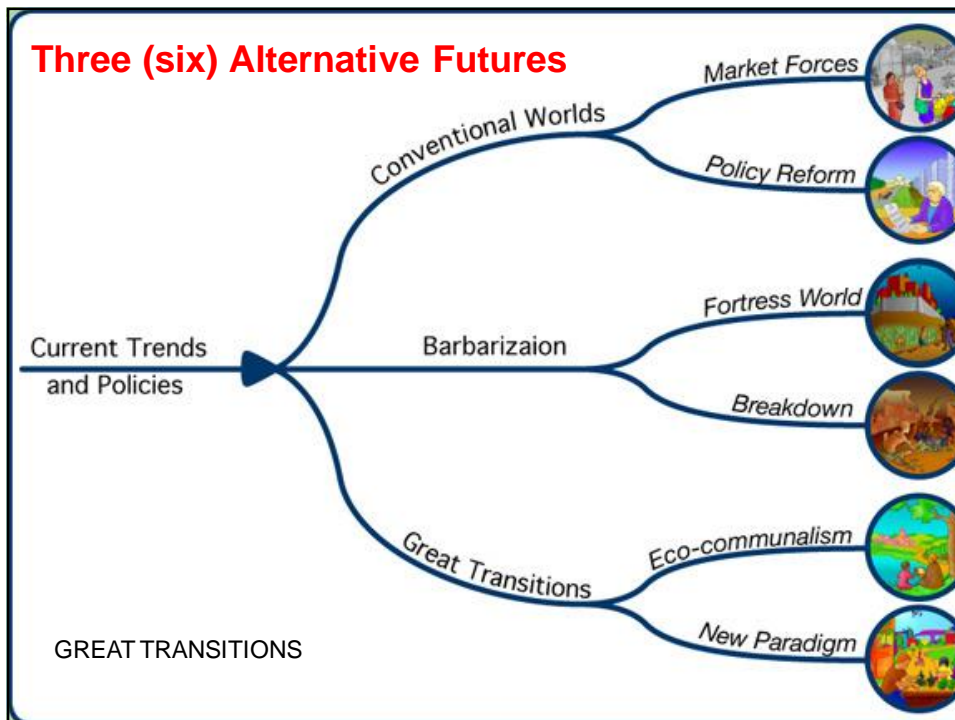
Three (six) Alternative Futures

Current Trends and Policies

Conventional Worlds

Market Forces

Policy Reform

Barbarizaion

Fortress World

Breakdown

Great Transitions

Eco-communalism

New Paradigm

GREAT TRANSITIONS